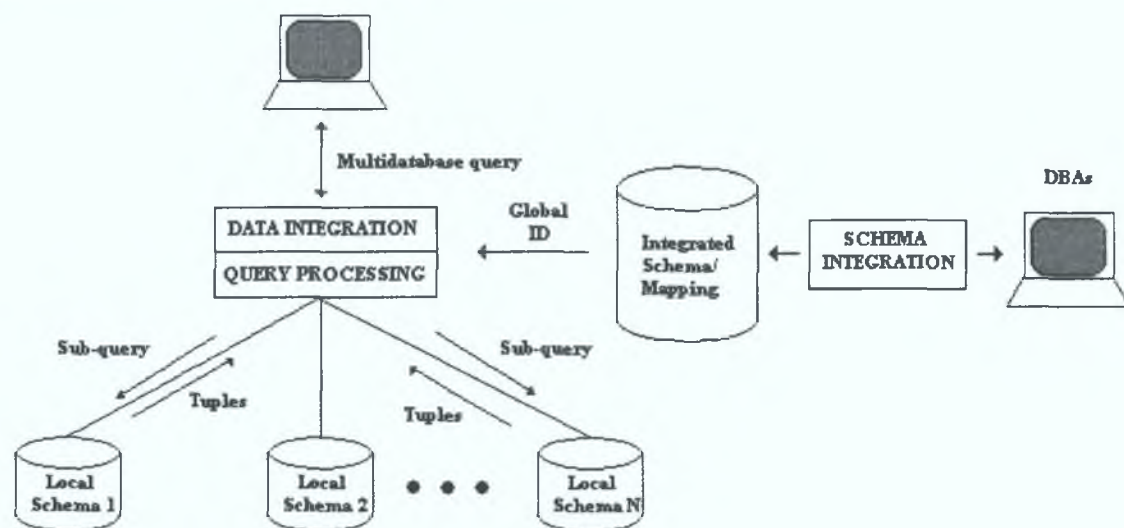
Multidatabase query

DBAs

DATA INTEGRATION

QUERY PROCESSING

Global ID

Integrated Schema/ Mapping

SCHEMA INTEGRATION

Sub-query

Tuples

Sub-query

Tuples

Local Schema 1

Local Schema 2

Local Schema N